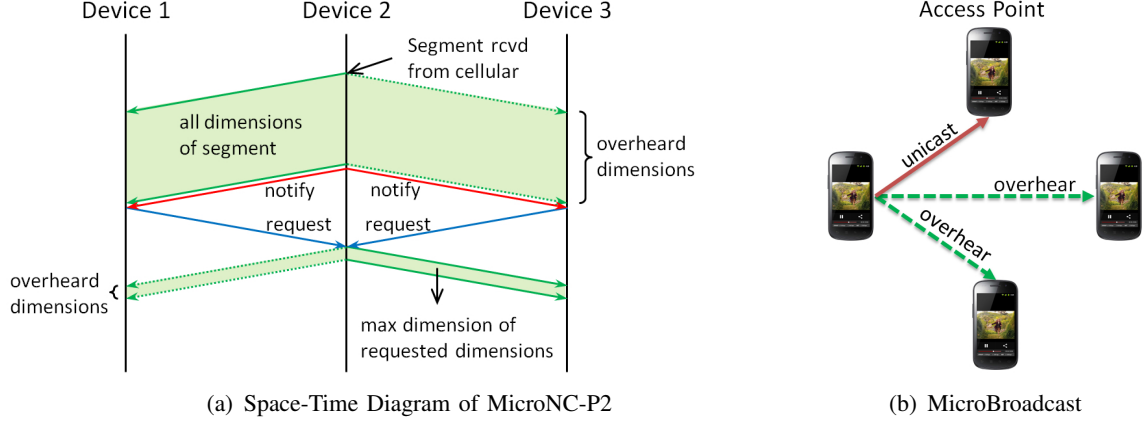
Device 1
Device 2
Device 3
Segment rcvd from cellular
all dimensions of segment
overheard dimensions
notify
notify
request
request
overheard dimensions
max dimension of requested dimensions

(a) Space-Time Diagram of MicroNC-P2

Access Point
unicast
overhear
overhear

(b) MicroBroadcast